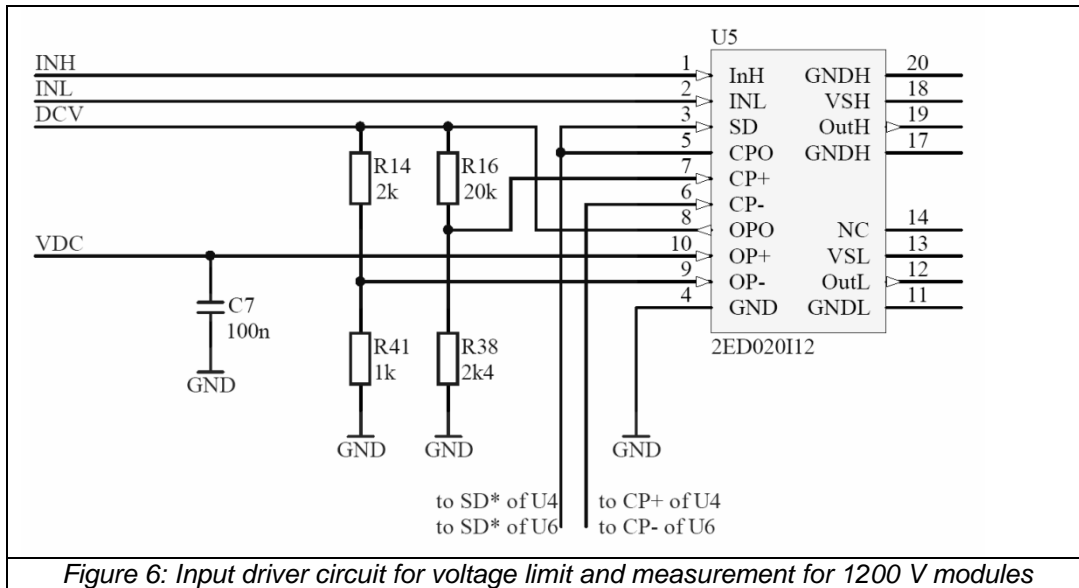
U5

INH
INL
DCV
VDC

1 InH
2 INL
3 SD
5 CPO
7 CP+
6 CP-
8 OPO
10 OP+
9 OP-
4 GND

GNDH 20
VSH 18
OutH 19
GNDH 17
NC 14
VSL 13
OutL 12
GNDL 11

2ED020I12

R14
2k

R16
20k

C7
100n

R41
1k

R38
2k4

GND
GND
GND
GND

to SD* of U4
to SD* of U6

to CP+ of U4
to CP- of U6

Figure 6: Input driver circuit for voltage limit and measurement for 1200 V modules